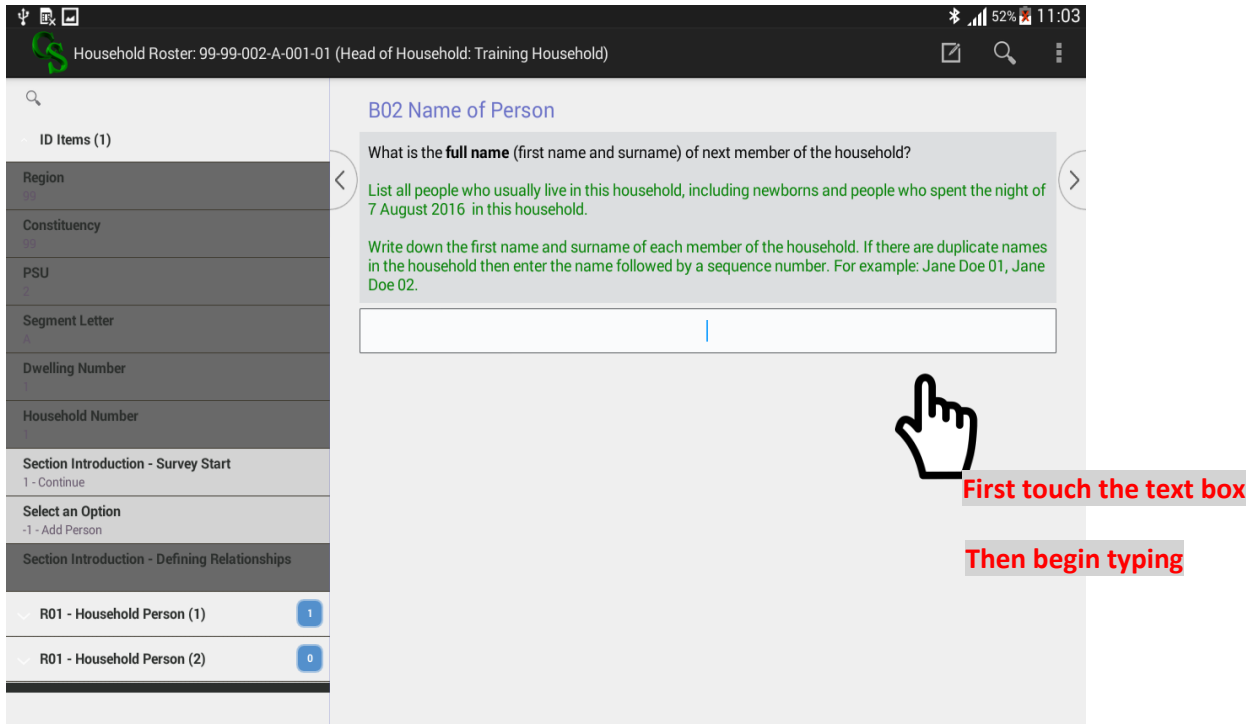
52% 11:03

CS Household Roster: 99-99-002-A-001-01 (Head of Household: Training Household)

ID Items (1)

Region
99

Constituency
99

PSU
2

Segment Letter
A

Dwelling Number
1

Household Number
1

Section Introduction - Survey Start
1 - Continue

Select an Option
-1 - Add Person

Section Introduction - Defining Relationships

R01 - Household Person (1) 1

R01 - Household Person (2) 0

B02 Name of Person

What is the **full name** (first name and surname) of next member of the household?

List all people who usually live in this household, including newborns and people who spent the night of 7 August 2016 in this household.

Write down the first name and surname of each member of the household. If there are duplicate names in the household then enter the name followed by a sequence number. For example: Jane Doe 01, Jane Doe 02.

First touch the text box

Then begin typing